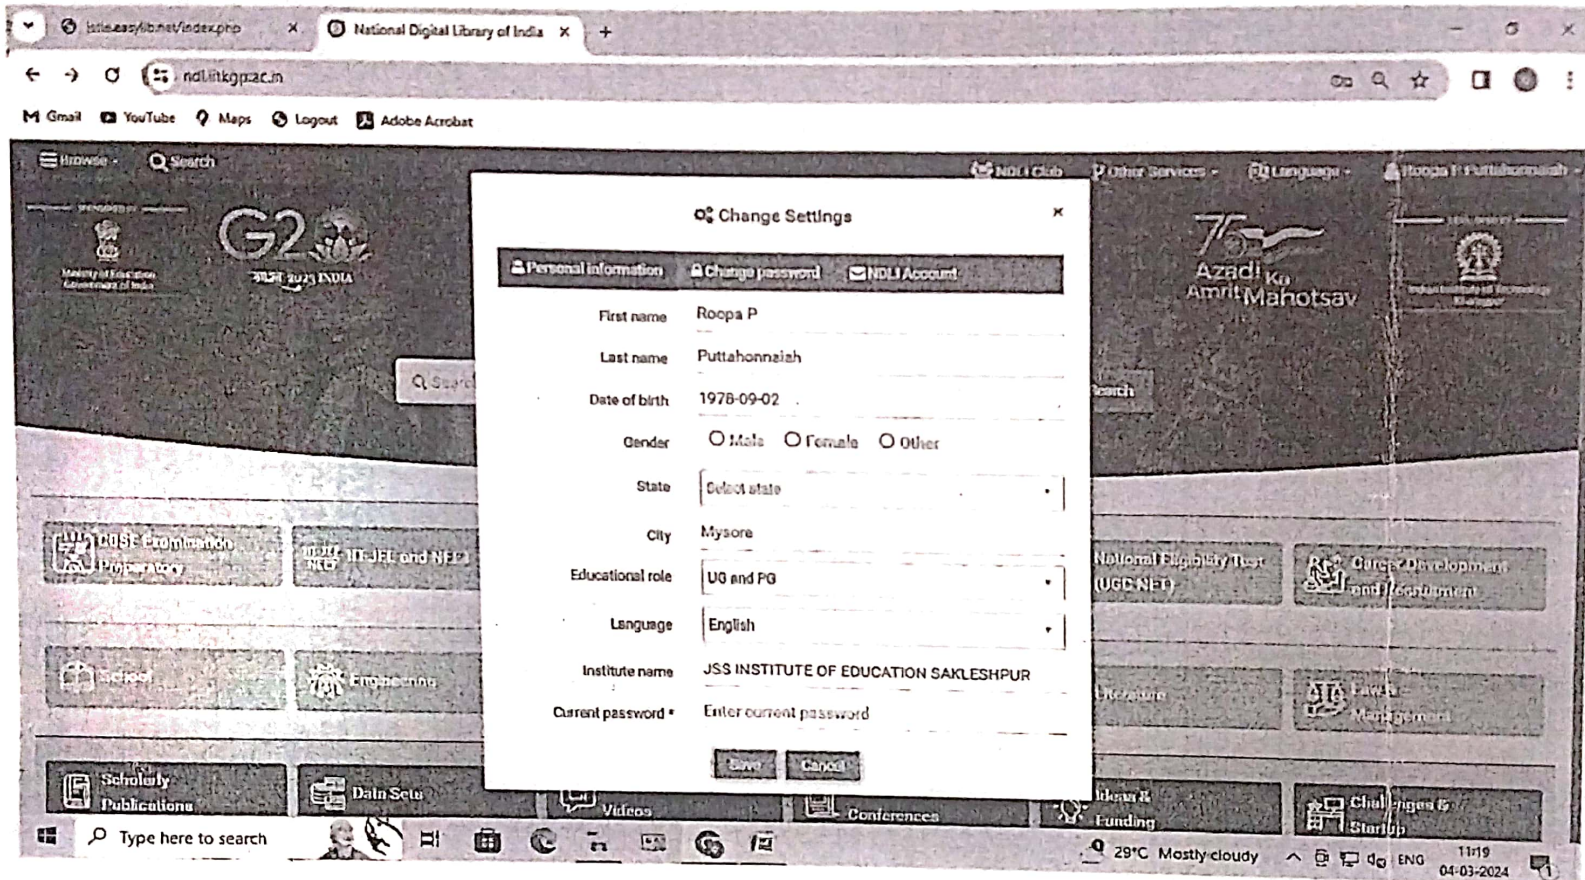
jstie.easylib.net/index.php ×
National Digital Library of India ×
+

ndl.iitkgp.ac.in

Gmail YouTube Maps Logout Adobe Acrobat

Browse Search

NDLI Club Other Services Language Roopa P Puttahonnaiah

Ministry of Education Government of India

G20 भारत 2023 INDIA

Azadi Ka Amrit Mahotsav

Indian Institute of Technology Kharagpur

Change Settings ×

Personal information Change password NDLI Account

First name Roopa P
Last name Puttahonnaiah
Date of birth 1978-09-02
Gender ○ Male ○ Female ○ Other
State Select state
City Mysore
Educational role UG and PG
Language English
Institute name JSS INSTITUTE OF EDUCATION SAKLESHPUR
Current password * Enter current password

Save Cancel

CBSE Examination Preparatory
IIT-JEE and NEET
National Eligibility Test (UGC-NET)
Career Development and Recruitment
School
Engineering
Literature
Law & Management
Scholarly Publications
Data Sets
Videos
Conferences
Ideas & Funding
Challenges & Startup

Type here to search
29°C Mostly cloudy ENG 11:19 04-03-2024